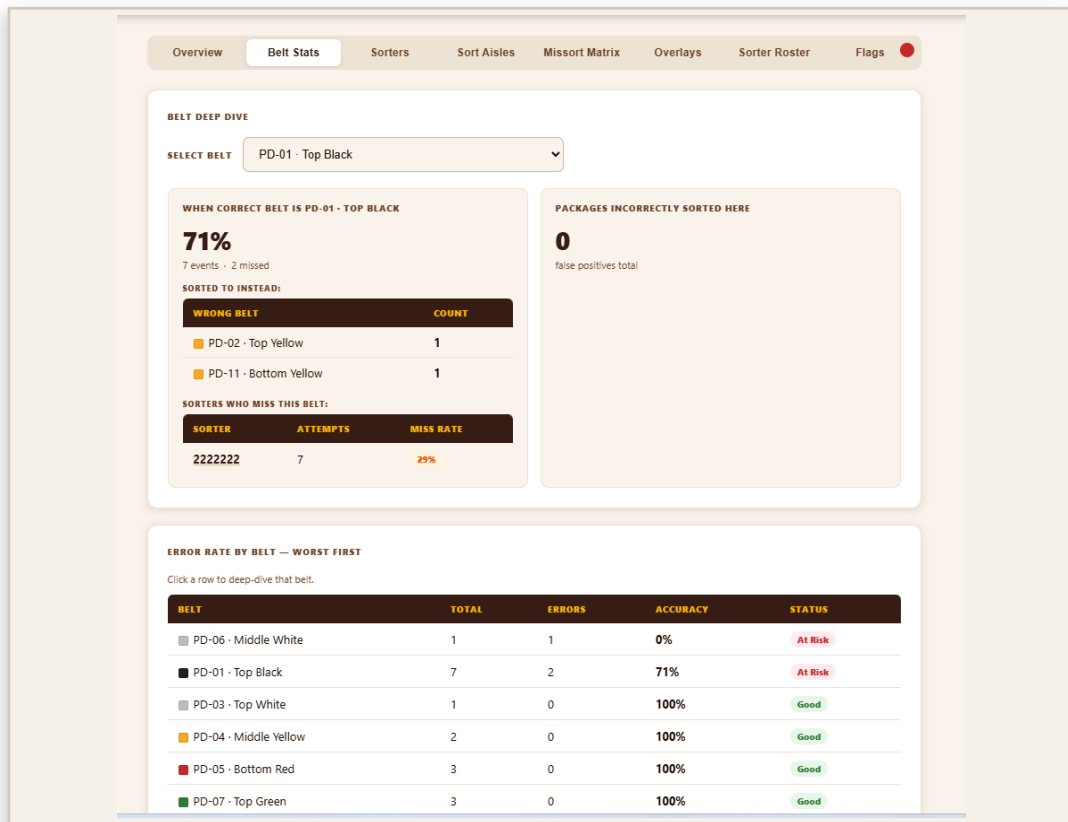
Overview | Belt Stats | Sorters | Sort Aisles | Missort Matrix | Overlays | Sorter Roster | Flags

BELT DEEP DIVE

SELECT BELT PD-01 · Top Black

WHEN CORRECT BELT IS PD-01 · TOP BLACK

71%

7 events · 2 missed

SORTED TO INSTEAD:

| WRONG BELT | COUNT |
|---|---|
| PD-02 · Top Yellow | 1 |
| PD-11 · Bottom Yellow | 1 |

SORTERS WHO MISS THIS BELT:

| SORTER | ATTEMPTS | MISS RATE |
|---|---|---|
| 2222222 | 7 | 29% |

PACKAGES INCORRECTLY SORTED HERE

0

false positives total

ERROR RATE BY BELT — WORST FIRST

Click a row to deep-dive that belt.

| BELT | TOTAL | ERRORS | ACCURACY | STATUS |
|---|---|---|---|---|
| PD-06 · Middle White | 1 | 1 | 0% | At Risk |
| PD-01 · Top Black | 7 | 2 | 71% | At Risk |
| PD-03 · Top White | 1 | 0 | 100% | Good |
| PD-04 · Middle Yellow | 2 | 0 | 100% | Good |
| PD-05 · Bottom Red | 3 | 0 | 100% | Good |
| PD-07 · Top Green | 3 | 0 | 100% | Good |